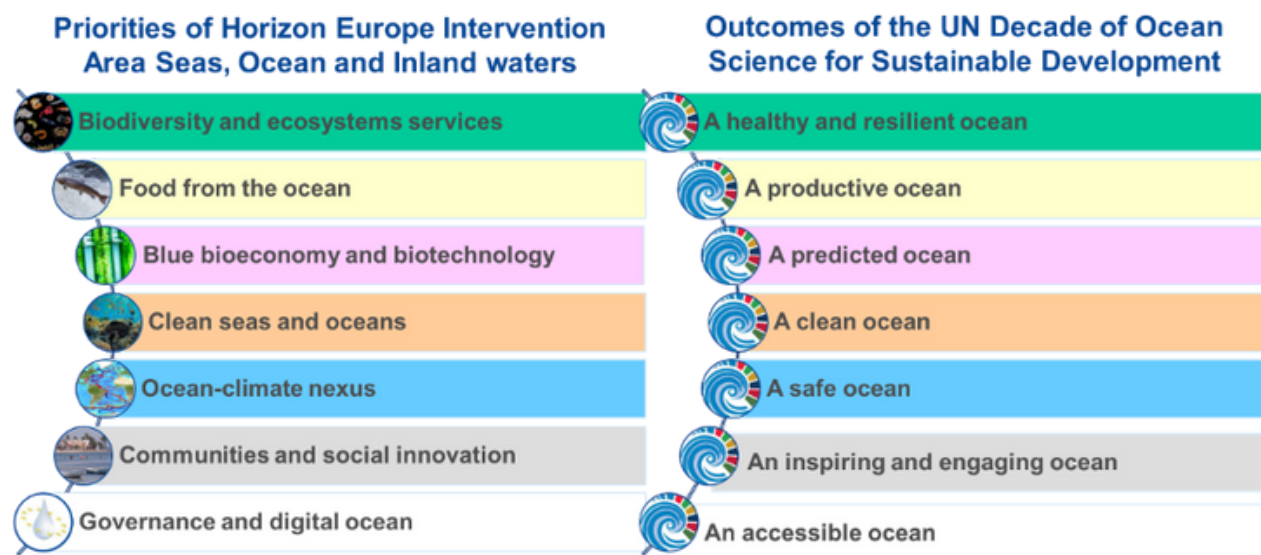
Priorities of Horizon Europe Intervention Area Seas, Ocean and Inland waters

Biodiversity and ecosystems services

Food from the ocean

Blue bioeconomy and biotechnology

Clean seas and oceans

Ocean-climate nexus

Communities and social innovation

Governance and digital ocean

Outcomes of the UN Decade of Ocean Science for Sustainable Development

A healthy and resilient ocean

A productive ocean

A predicted ocean

A clean ocean

A safe ocean

An inspiring and engaging ocean

An accessible ocean